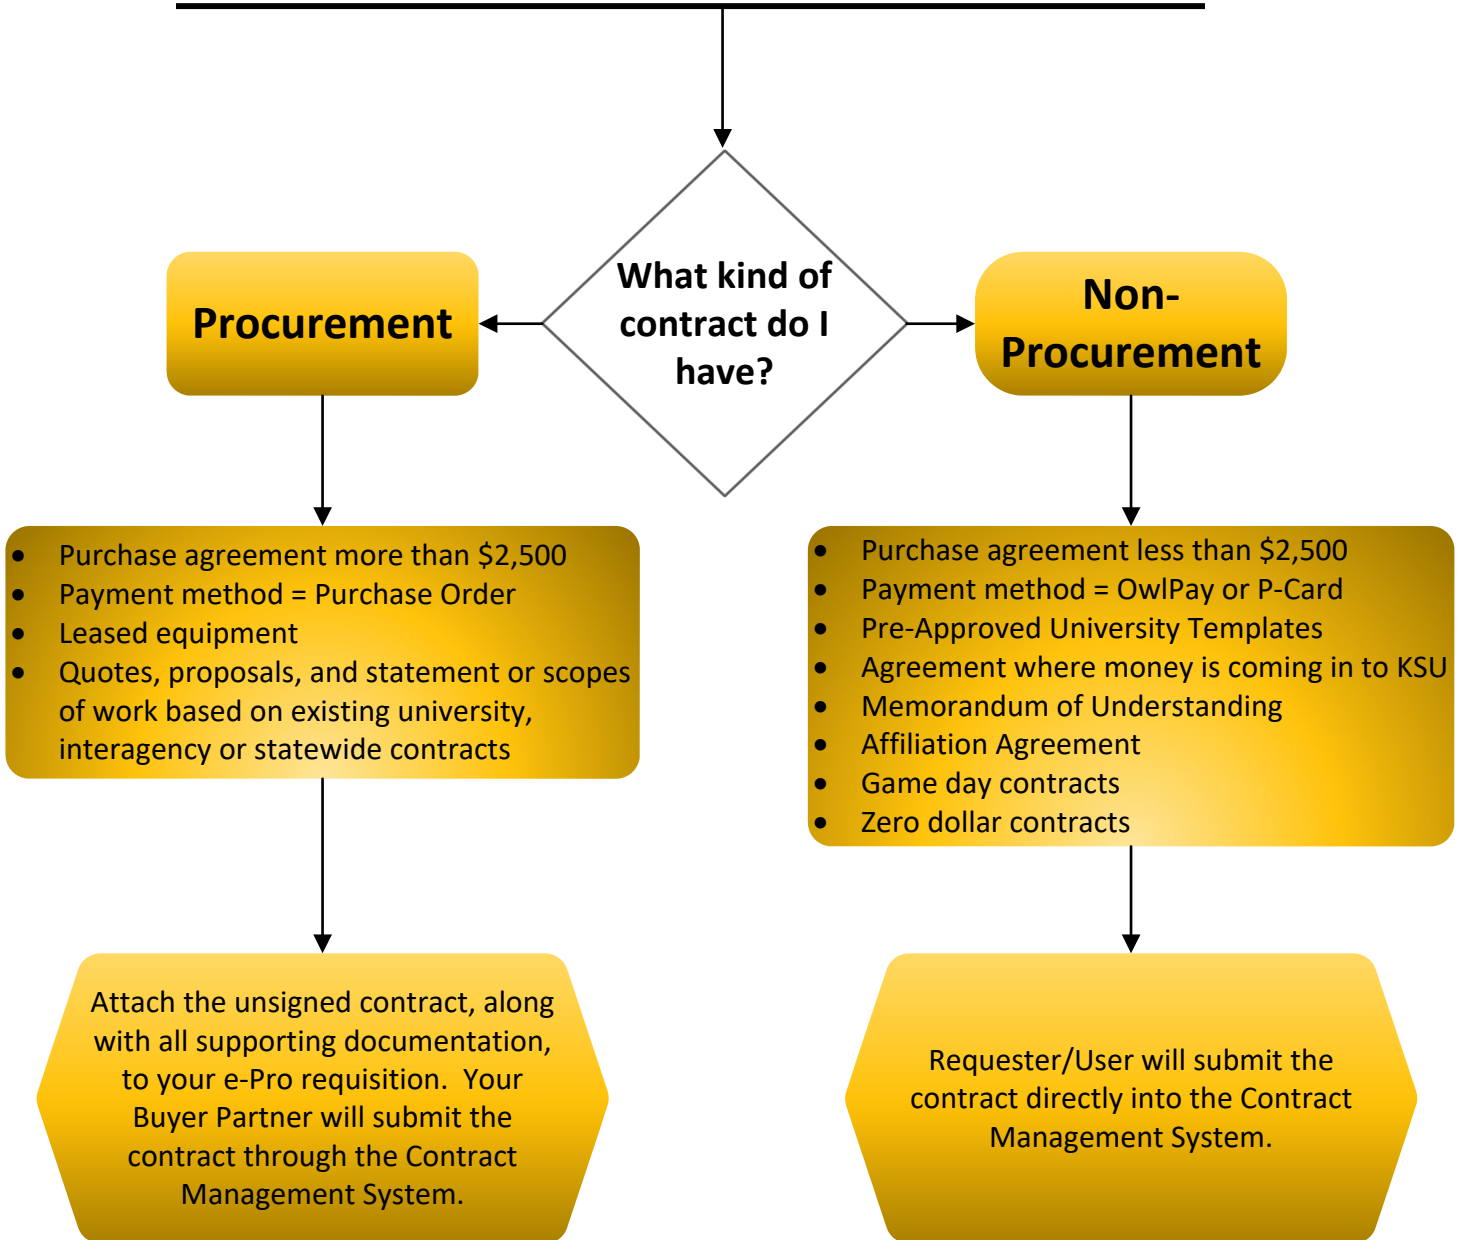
What kind of contract do I have?

Procurement

Non-Procurement

- Purchase agreement more than $2,500
- Payment method = Purchase Order
- Leased equipment
- Quotes, proposals, and statement or scopes of work based on existing university, interagency or statewide contracts

- Purchase agreement less than $2,500
- Payment method = OwlPay or P-Card
- Pre-Approved University Templates
- Agreement where money is coming in to KSU
- Memorandum of Understanding
- Affiliation Agreement
- Game day contracts
- Zero dollar contracts

Attach the unsigned contract, along with all supporting documentation, to your e-Pro requisition. Your Buyer Partner will submit the contract through the Contract Management System.

Requester/User will submit the contract directly into the Contract Management System.